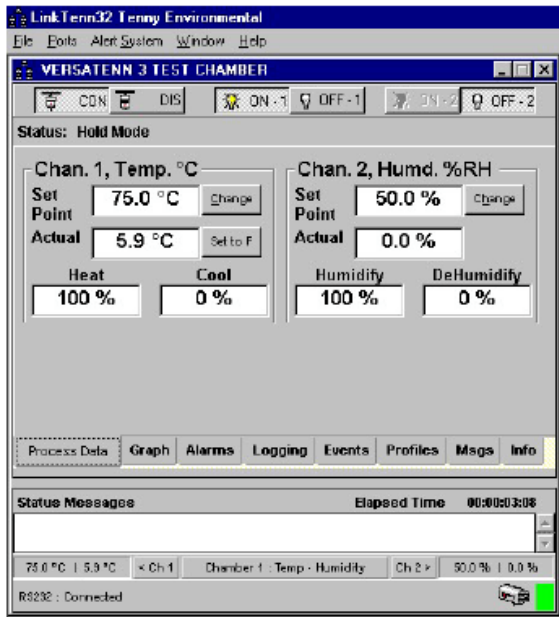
LinkTenn32 Tenny Environmental

File Ports Alert System Window Help

VERSATENN 3 TEST CHAMBER

CON DIS ON - 1 OFF - 1 ON - 2 OFF - 2

Status: Hold Mode

Chan. 1, Temp. °C

Set Point 75.0 °C Change

Actual 5.9 °C Set to F

Heat 100 %

Cool 0 %

Chan. 2, Humd. %RH

Set Point 50.0 % Change

Actual 0.0 %

Humidify 100 %

DeHumidify 0 %

Process Data | Graph | Alarms | Logging | Events | Profiles | Msgs | Info

Status Messages Elapsed Time 00:00:03:08

75.0 °C | 5.9 °C < Ch 1 Chamber 1 : Temp - Humidity Ch 2 > 50.0 % | 0.0 %

RS232 : Connected